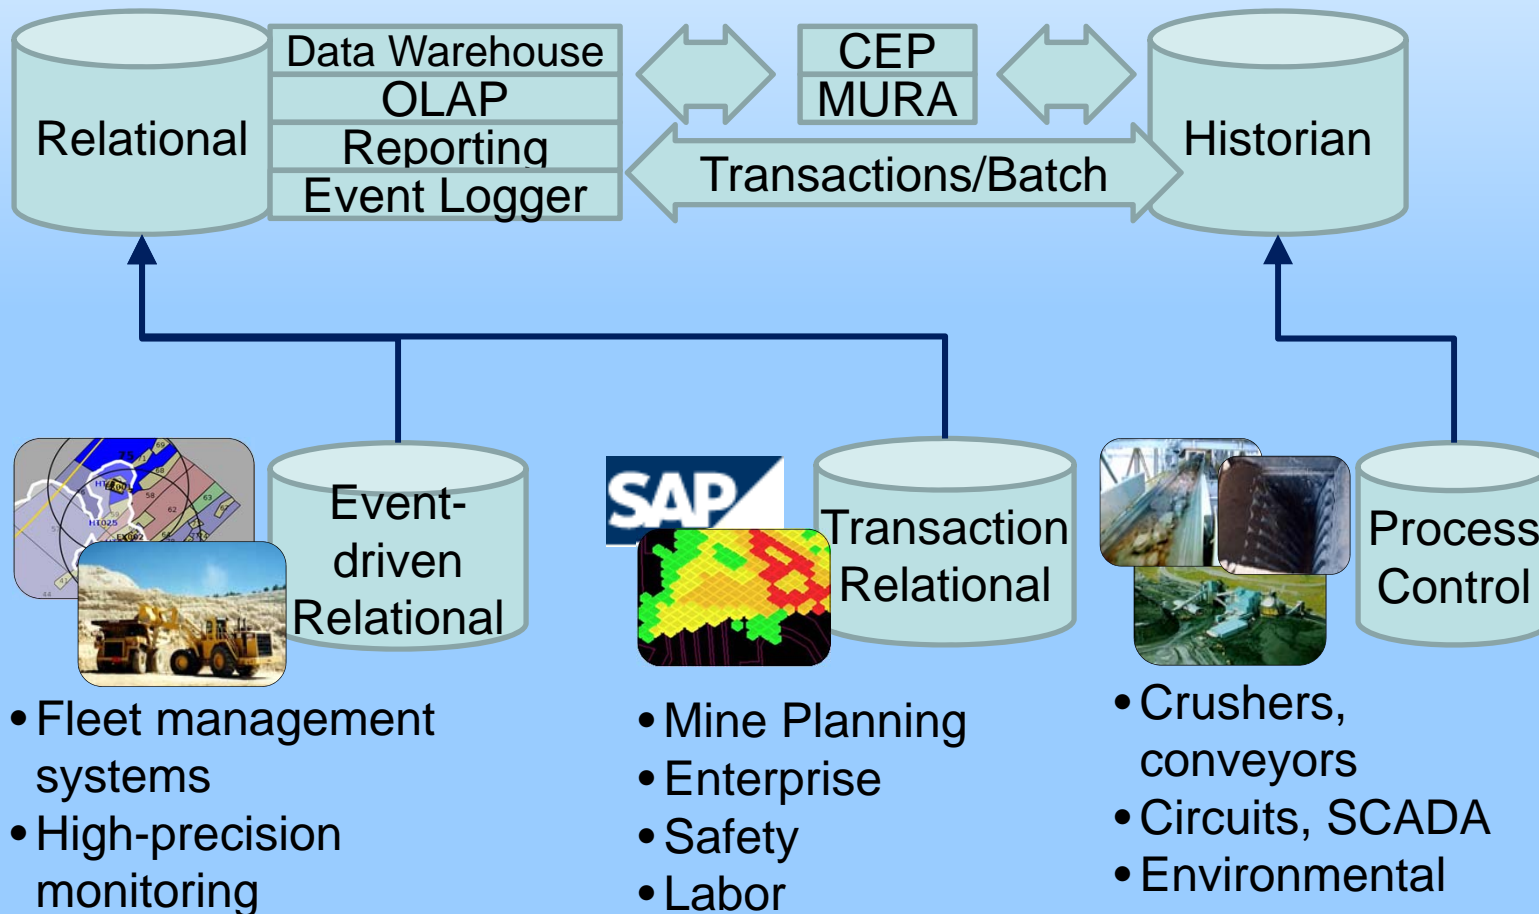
Relational

Data Warehouse
OLAP
Reporting
Event Logger

CEP
MURA

Transactions/Batch

Historian

Event-driven Relational

SAP

Transaction Relational

Process Control

• Fleet management systems
• High-precision monitoring

• Mine Planning
• Enterprise
• Safety
• Labor

• Crushers, conveyors
• Circuits, SCADA
• Environmental